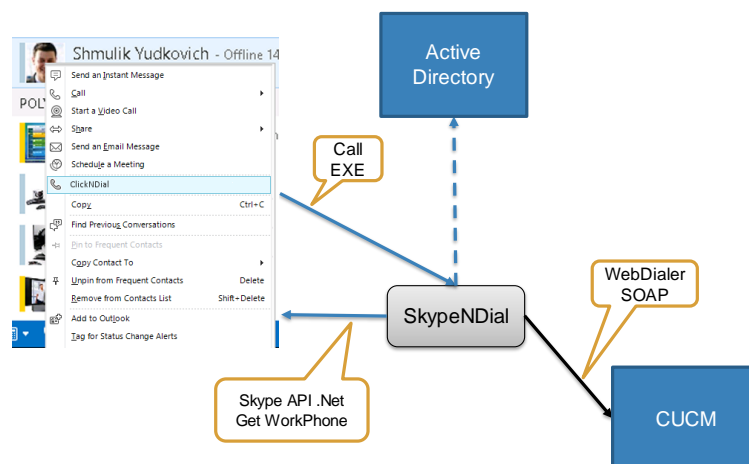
Shmulik Yudkovich - Offline 14

POLY

Send an Instant Message
Call
Start a Video Call
Share
Send an Email Message
Schedule a Meeting
ClickNDial
Copy Ctrl+C
Find Previous Conversations
Pin to Frequent Contacts
Copy Contact To
Unpin from Frequent Contacts Delete
Remove from Contacts List Shift+Delete
Add to Outlook
Tag for Status Change Alerts

Call EXE

Active Directory

SkypeNDial

WebDialer SOAP

Skype API .Net Get WorkPhone

CUCM